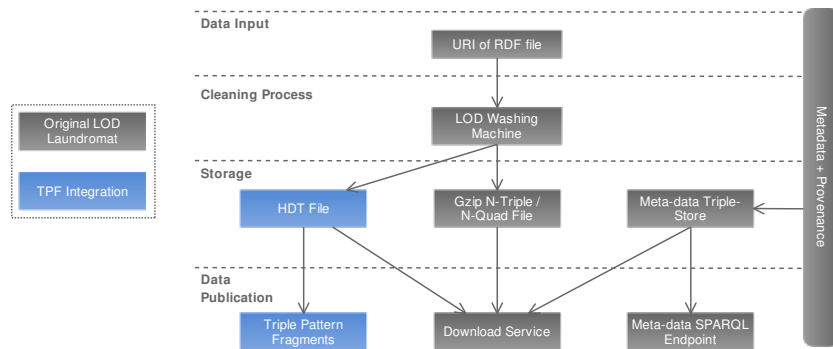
Original LOD Laundromat

TPF Integration

Data Input

URI of RDF file

Cleaning Process

LOD Washing Machine

Storage

HDT File

Gzip N-Triple / N-Quad File

Meta-data Triple-Store

Data Publication

Triple Pattern Fragments

Download Service

Meta-data SPARQL Endpoint

Metadata + Provenance